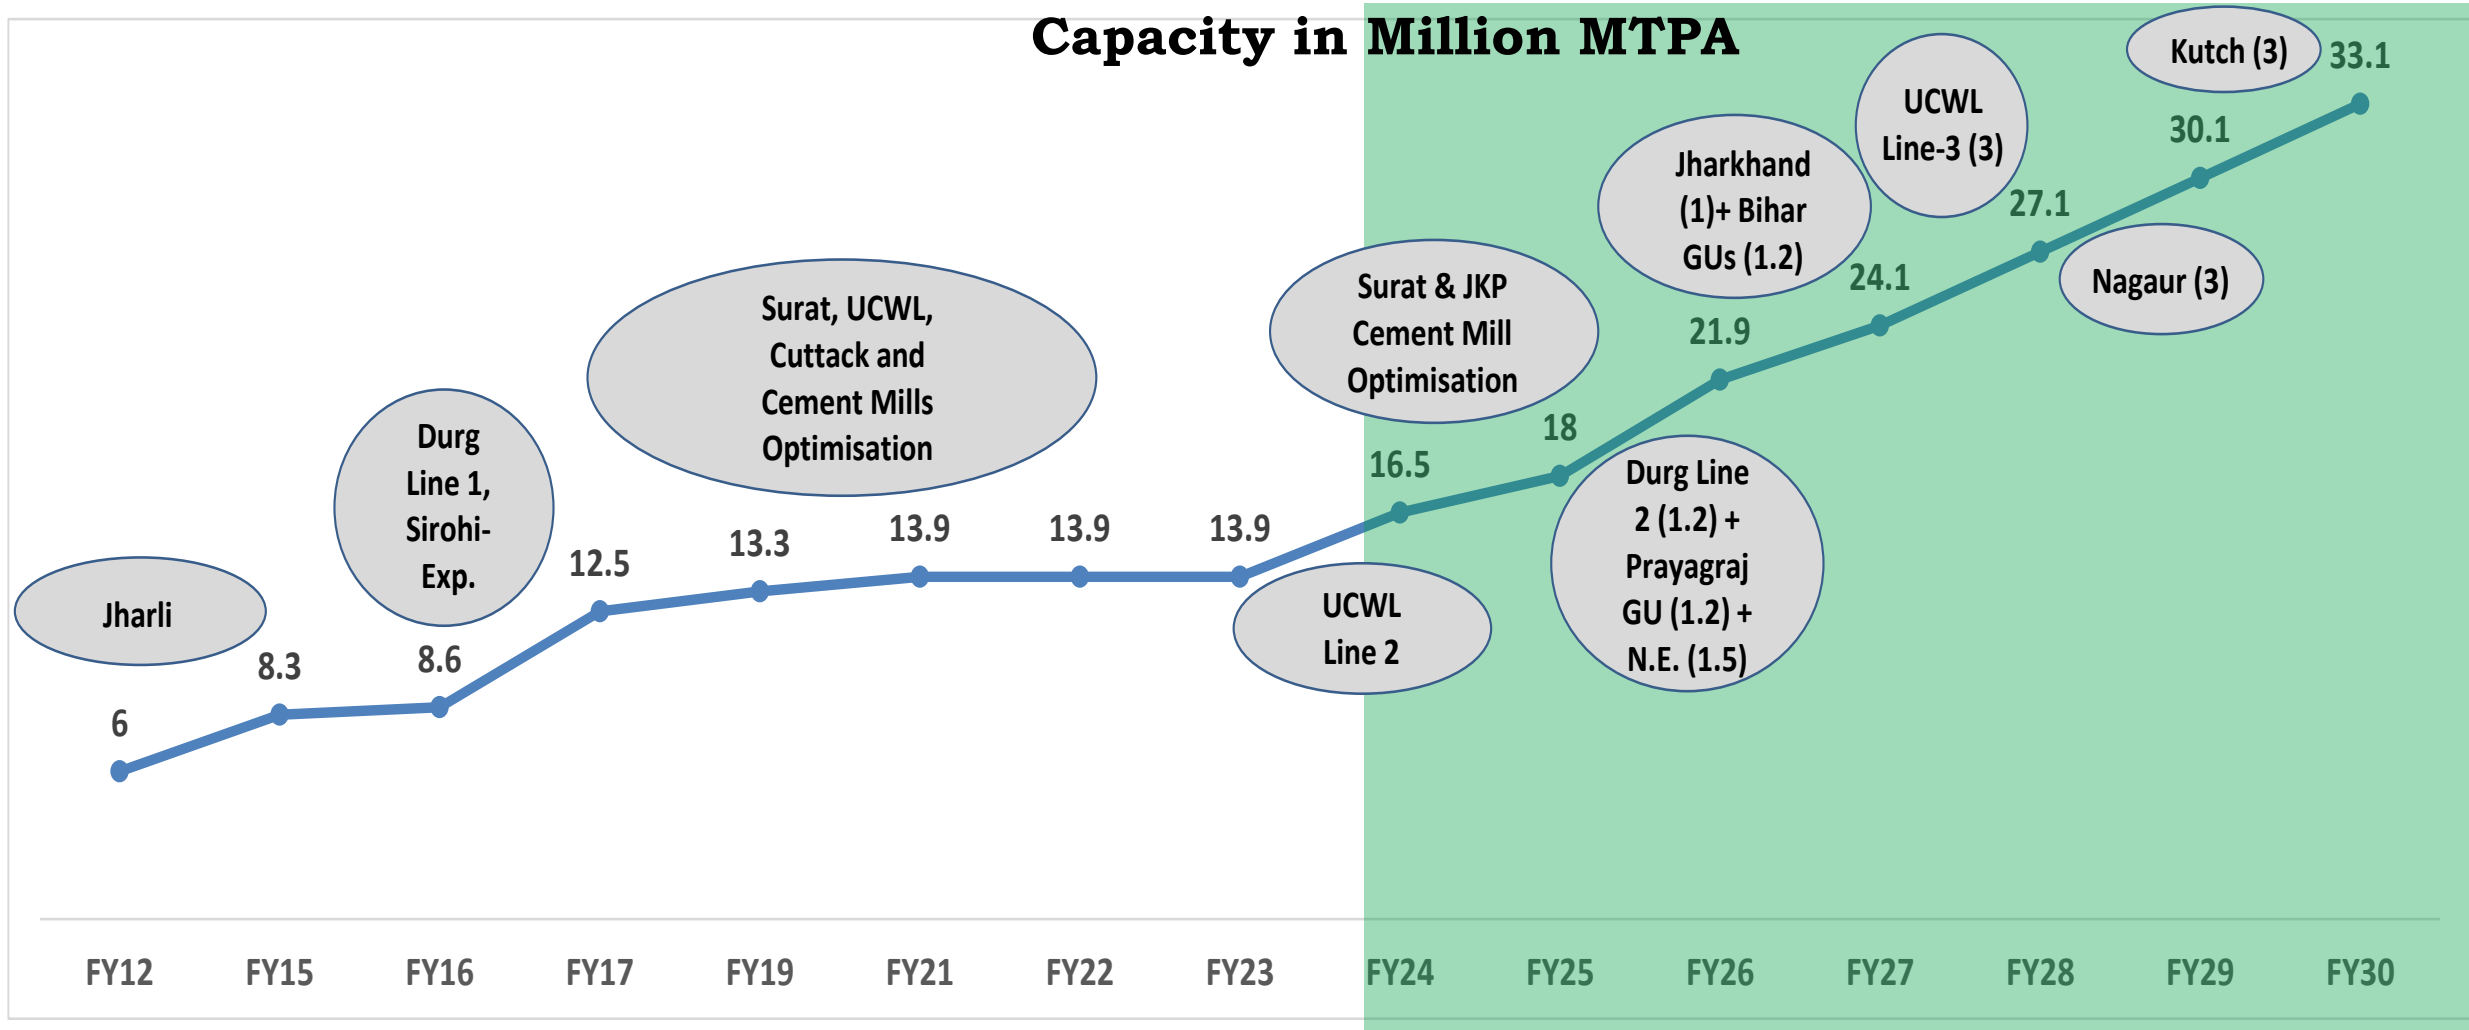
Capacity in Million MTPA

Jharli

Durg Line 1, Sirohi-Exp.

Surat, UCWL, Cuttack and Cement Mills Optimisation

UCWL Line 2

Surat & JKP Cement Mill Optimisation

Durg Line 2 (1.2) + Prayagraj GU (1.2) + N.E. (1.5)

Jharkhand (1)+ Bihar GUs (1.2)

UCWL Line-3 (3)

Nagaur (3)

Kutch (3)

6
8.3
8.6
12.5
13.3
13.9
13.9
13.9
16.5
18
21.9
24.1
27.1
30.1
33.1

FY12 FY15 FY16 FY17 FY19 FY21 FY22 FY23 FY24 FY25 FY26 FY27 FY28 FY29 FY30